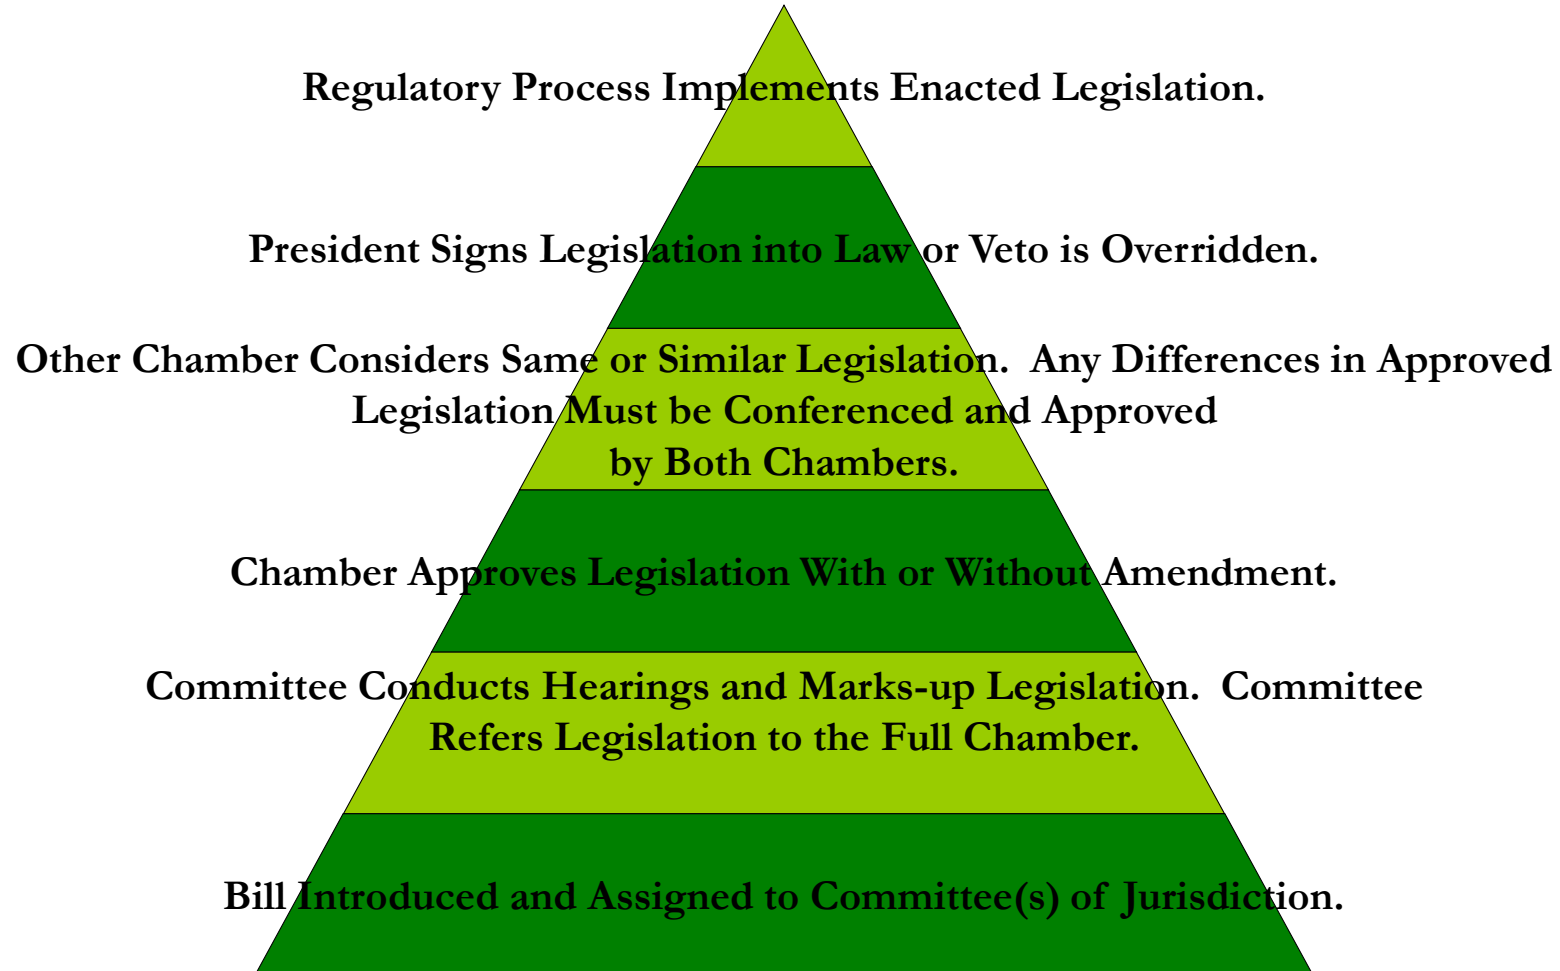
Regulatory Process Implements Enacted Legislation.

President Signs Legislation into Law or Veto is Overridden.

Other Chamber Considers Same or Similar Legislation. Any Differences in Approved Legislation Must be Conferenced and Approved by Both Chambers.

Chamber Approves Legislation With or Without Amendment.

Committee Conducts Hearings and Marks-up Legislation. Committee Refers Legislation to the Full Chamber.

Bill Introduced and Assigned to Committee(s) of Jurisdiction.